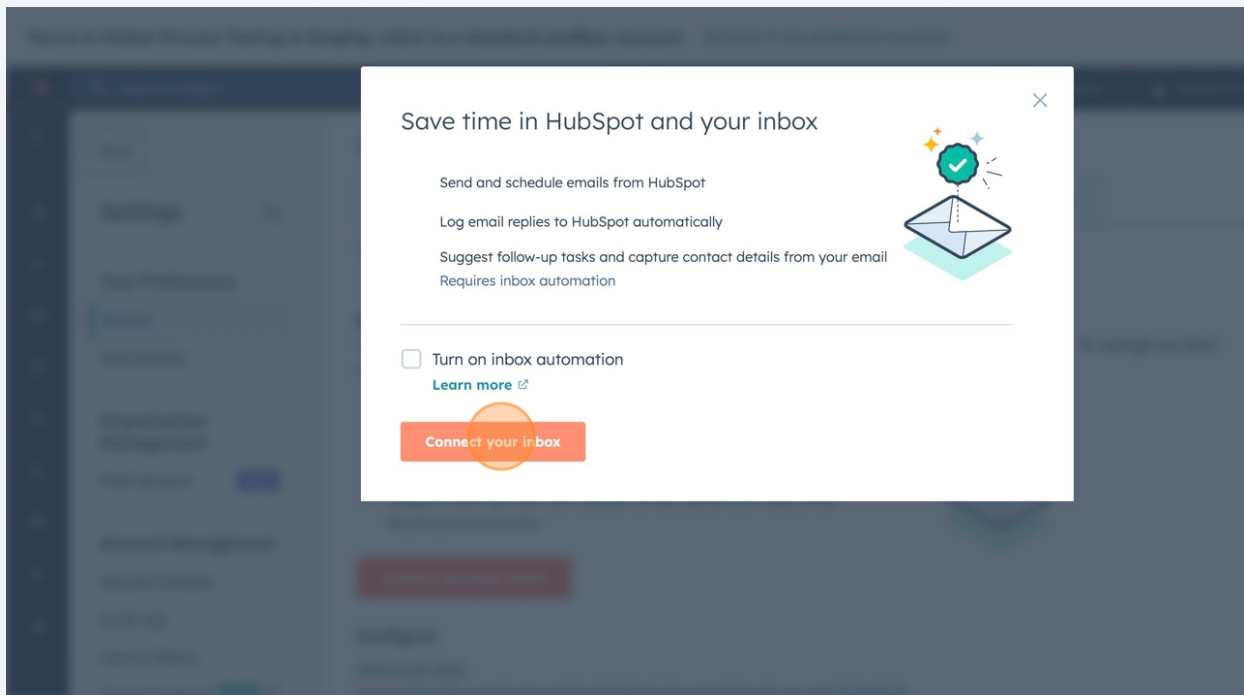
Save time in HubSpot and your inbox

Send and schedule emails from HubSpot

Log email replies to HubSpot automatically

Suggest follow-up tasks and capture contact details from your email
Requires inbox automation

Turn on inbox automation
Learn more

Connect your inbox